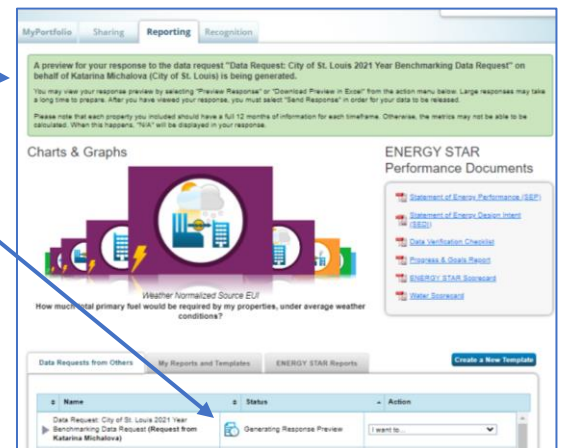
MyPortfolio Sharing Reporting Recognition

A preview for your response to the data request "Data Request: City of St. Louis 2021 Year Benchmarking Data Request" on behalf of Katarina Michalova (City of St. Louis) is being generated.

You may view your response preview by selecting "Preview Response" or "Download Preview in Excel" from the action menu below. Large responses may take a long time to prepare. After you have viewed your response, you must select "Send Response" in order for your data to be released.

Please note that each property you included should have a full 12 months of information for each timeframe. Otherwise, the metrics may not be able to be calculated. When this happens, "N/A" will be displayed in your response.

Charts & Graphs

Weather Normalized Source EUI
How much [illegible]otal primary fuel would be required by my properties, under average weather conditions?

ENERGY STAR Performance Documents

Statement of Energy Performance (SEP)
Statement of Energy Design Intent (SEDI)
Data Verification Checklist
Progress & Goals Report
ENERGY STAR Scorecard
Water Scorecard

Data Requests from Others | My Reports and Templates | ENERGY STAR Reports

Create a New Template

| Name | Status | Action |
|---|---|---|
| Data Request: City of St. Louis 2021 Year Benchmarking Data Request (Request from Katarina Michalova) | Generating Response Preview | I want to... |